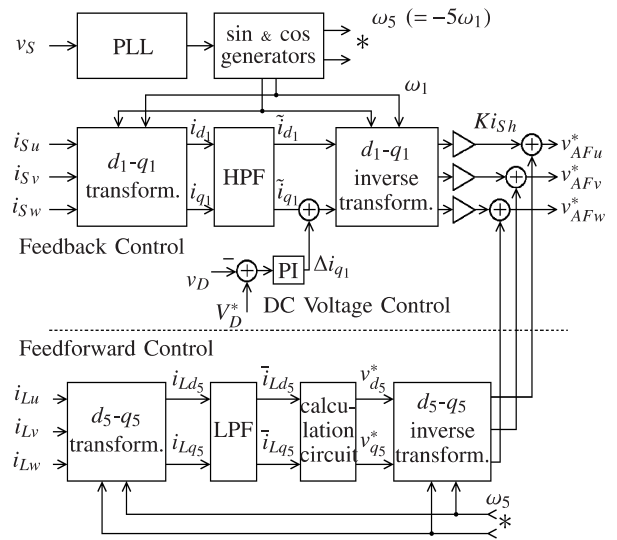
$v_S$

PLL

sin & cos generators

$\omega_5$ $(=-5\omega_1)$

*

$\omega_1$

$i_{Su}$

$i_{Sv}$

$i_{Sw}$

$d_1$-$q_1$ transform.

$i_{d_1}$

$i_{q_1}$

HPF

$\tilde{i}_{d_1}$

$\tilde{i}_{q_1}$

$d_1$-$q_1$ inverse transform.

$Ki_{Sh}$

$v^*_{AFu}$

$v^*_{AFv}$

$v^*_{AFw}$

Feedback Control

$-$

$v_D$

PI

$\Delta i_{q_1}$

$V^*_D$

DC Voltage Control

Feedforward Control

$i_{Lu}$

$i_{Lv}$

$i_{Lw}$

$d_5$-$q_5$ transform.

$i_{Ld_5}$

$i_{Lq_5}$

LPF

$\bar{i}_{Ld_5}$

$\bar{i}_{Lq_5}$

calculation circuit

$v^*_{d_5}$

$v^*_{q_5}$

$d_5$-$q_5$ inverse transform.

$\omega_5$

*